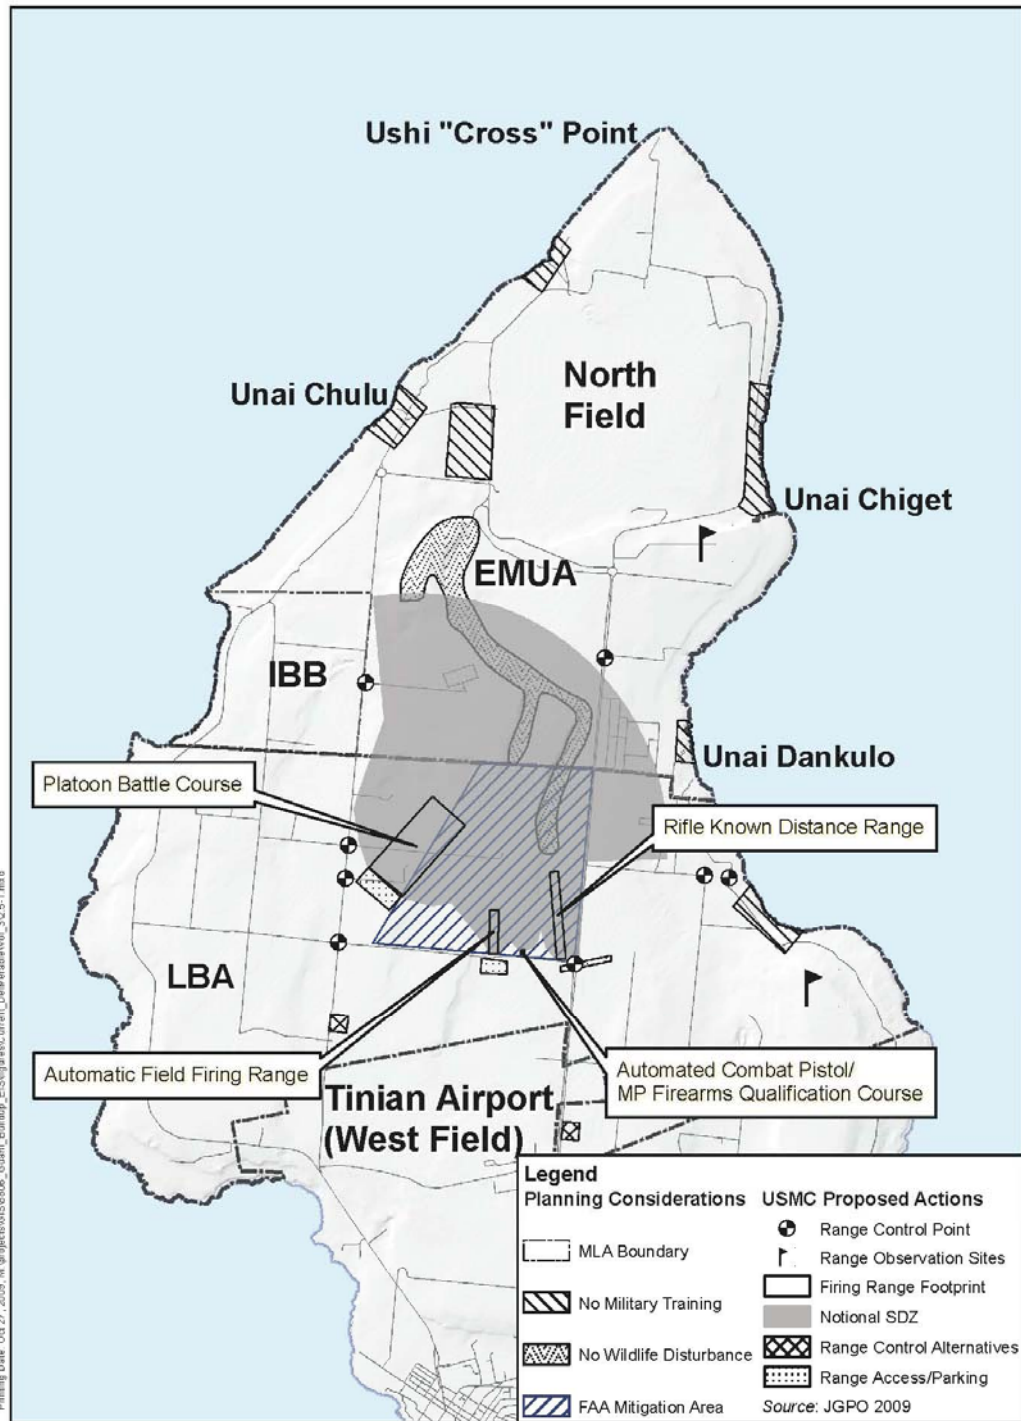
Ushi "Cross" Point

North Field

Unai Chulu

Unai Chiget

EMUA

IBB

Unai Dankulo

Platoon Battle Course

Rifle Known Distance Range

LBA

Automatic Field Firing Range

Automated Combat Pistol/ MP Firearms Qualification Course

Tinian Airport (West Field)

Legend
Planning Considerations
MLA Boundary
No Military Training
No Wildlife Disturbance
FAA Mitigation Area

USMC Proposed Actions
Range Control Point
Range Observation Sites
Firing Range Footprint
Notional SDZ
Range Control Alternatives
Range Access/Parking

Source: JGPO 2009

Printing Date: Oct 27, 2009; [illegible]